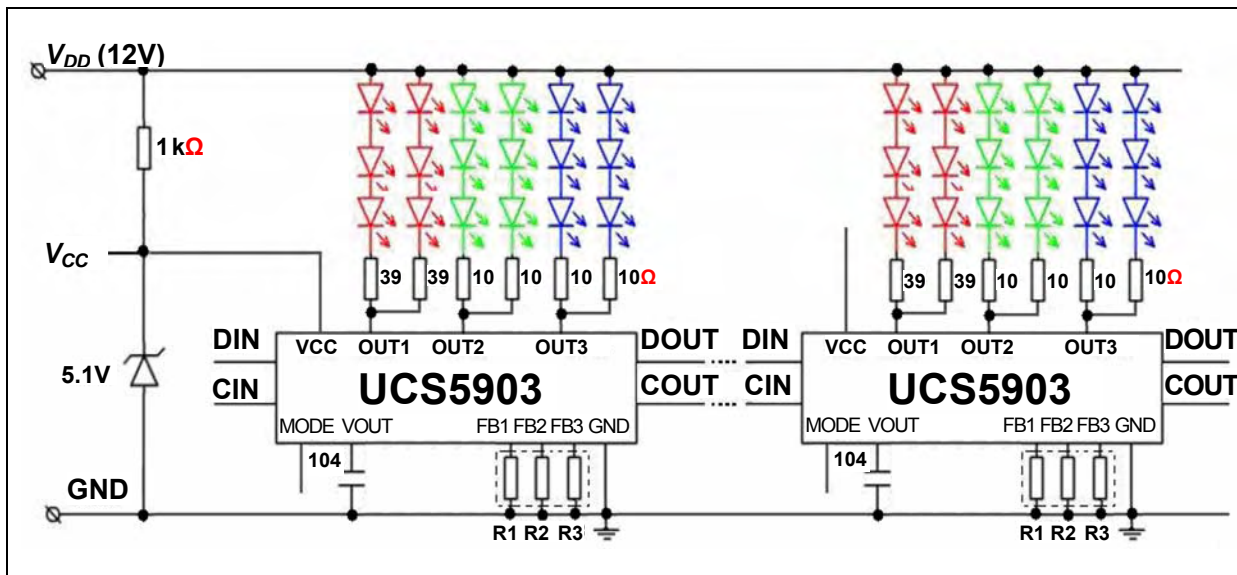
$V_{DD}$ (12V)

1 kΩ

$V_{CC}$

5.1V

GND

39 39 10 10 10 10Ω

DIN
CIN
VCC OUT1 OUT2 OUT3
UCS5903
MODE VOUT FB1 FB2 FB3 GND
DOUT
COUT
104
R1 R2 R3

39 39 10 10 10 10Ω

DIN
CIN
VCC OUT1 OUT2 OUT3
UCS5903
MODE VOUT FB1 FB2 FB3 GND
DOUT
COUT
104
R1 R2 R3